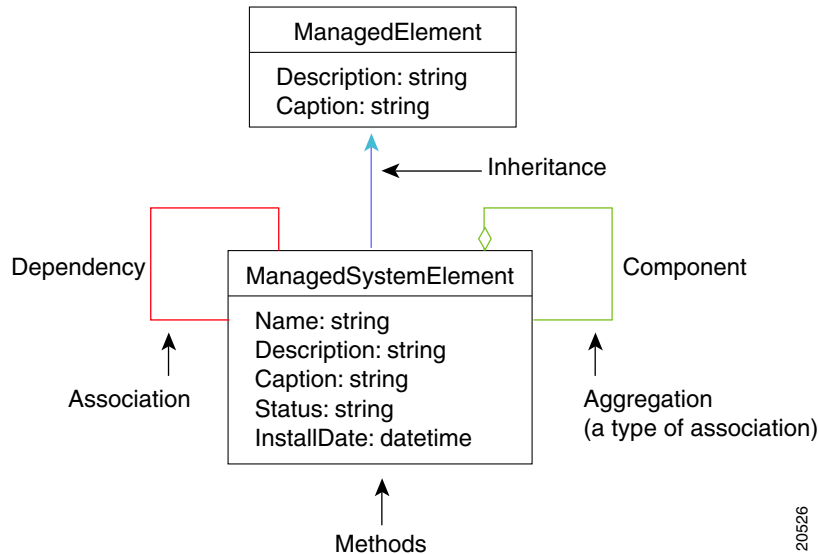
ManagedElement

Description: string
Caption: string

Inheritance

Dependency

ManagedSystemElement

Component

Name: string
Description: string
Caption: string
Status: string
InstallDate: datetime

Association

Aggregation
(a type of association)

Methods

20526